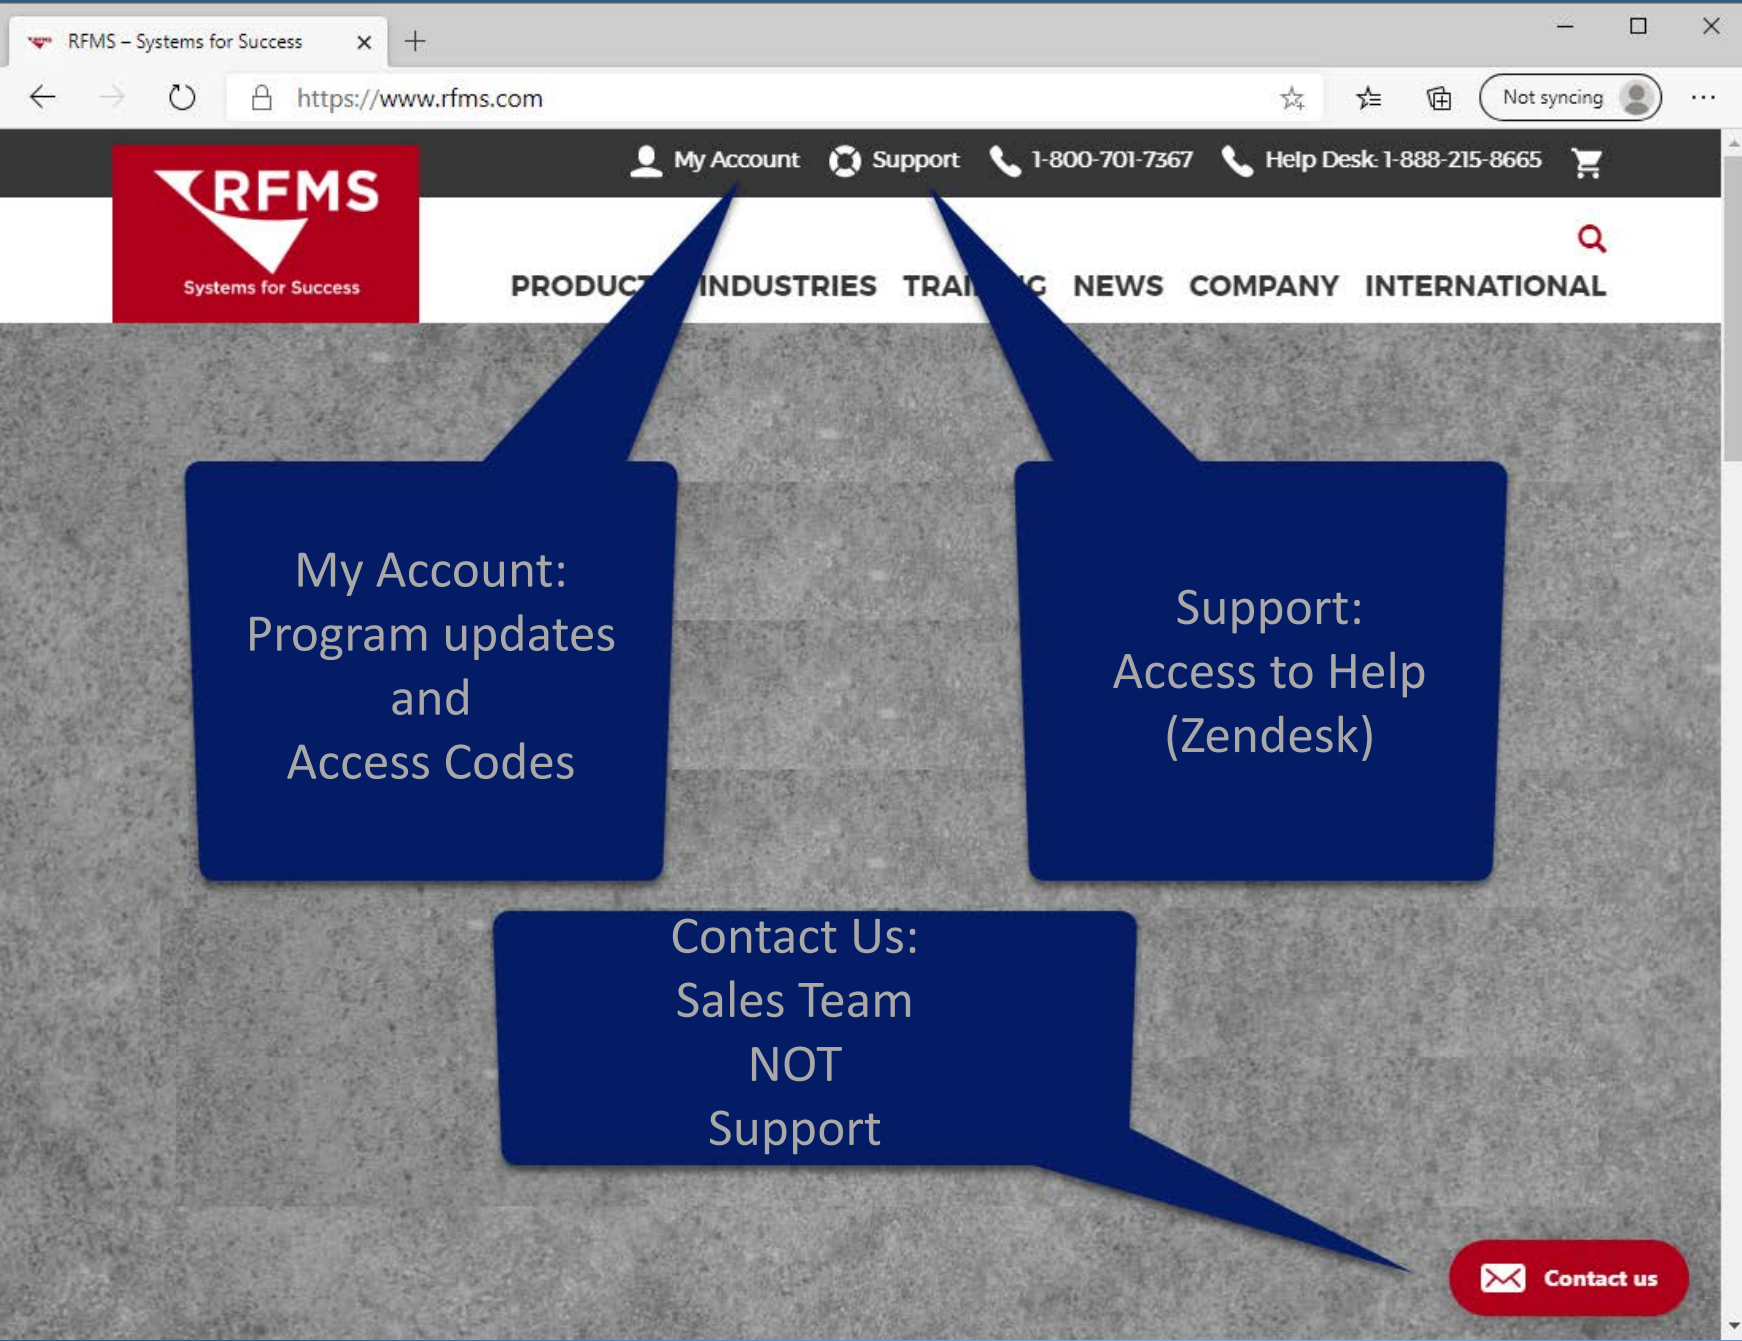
RFMS – Systems for Success

https://www.rfms.com

Not syncing

RFMS
Systems for Success

My Account Support 1-800-701-7367 Help Desk: 1-888-215-8665

PRODUC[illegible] INDUSTRIES TRAI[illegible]G NEWS COMPANY INTERNATIONAL

My Account:
Program updates
and
Access Codes

Support:
Access to Help
(Zendesk)

Contact Us:
Sales Team
NOT
Support

Contact us